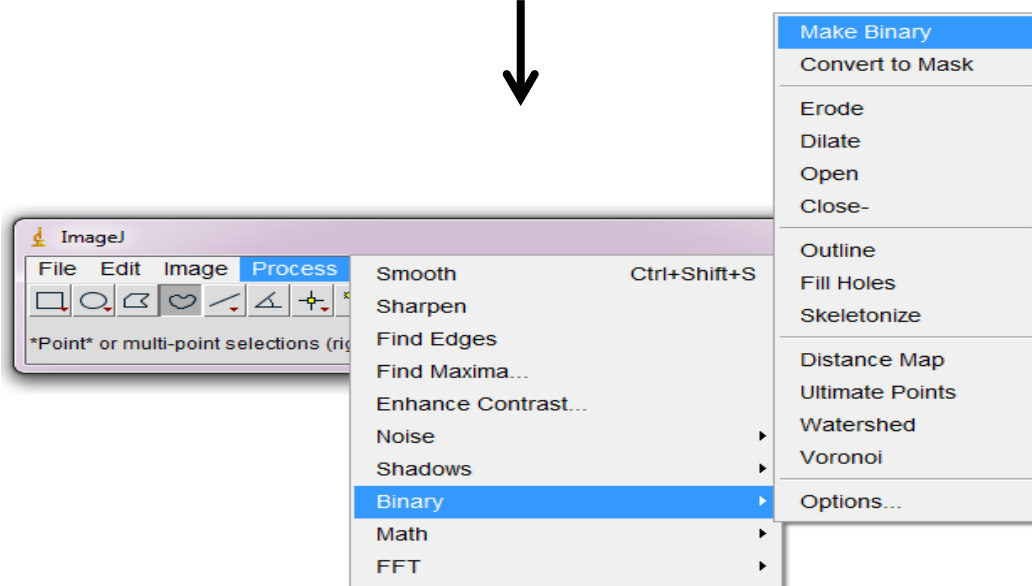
ImageJ

File Edit Image Process

*Point* or multi-point selections (rig

Smooth Ctrl+Shift+S
Sharpen
Find Edges
Find Maxima...
Enhance Contrast...
Noise
Shadows
Binary
Math
FFT

Make Binary
Convert to Mask
Erode
Dilate
Open
Close-
Outline
Fill Holes
Skeletonize
Distance Map
Ultimate Points
Watershed
Voronoi
Options...